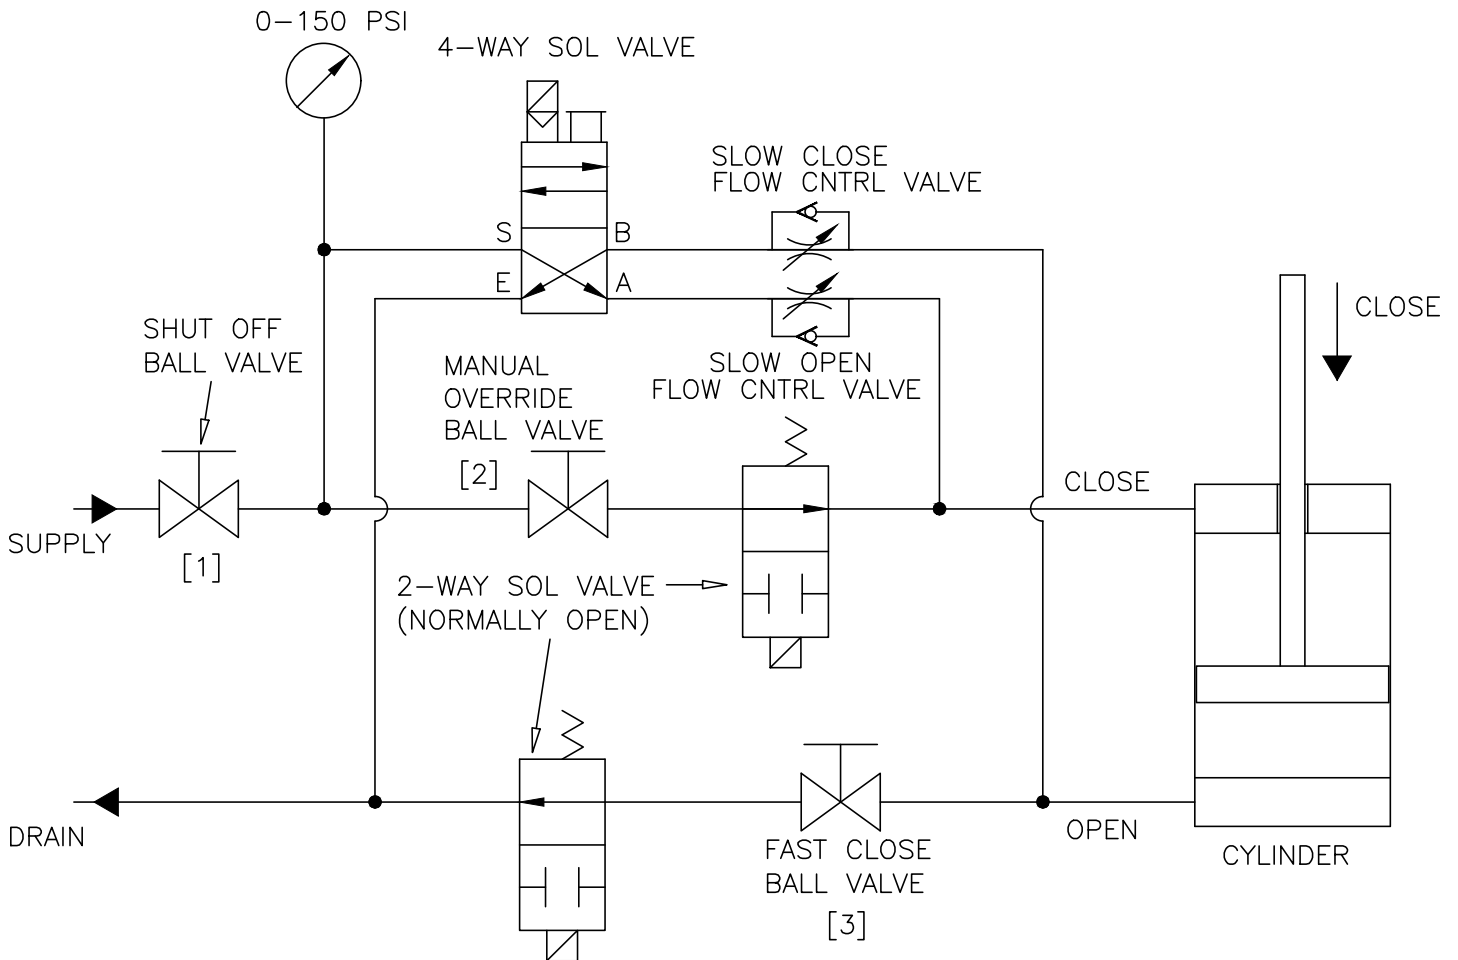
0–150 PSI

4–WAY SOL VALVE

SLOW CLOSE
FLOW CNTRL VALVE

S
B
E
A

CLOSE

SHUT OFF
BALL VALVE

MANUAL
OVERRIDE
BALL VALVE

SLOW OPEN
FLOW CNTRL VALVE

[2]

CLOSE

SUPPLY

[1]

2–WAY SOL VALVE
(NORMALLY OPEN)

DRAIN

OPEN

FAST CLOSE
BALL VALVE

[3]

CYLINDER